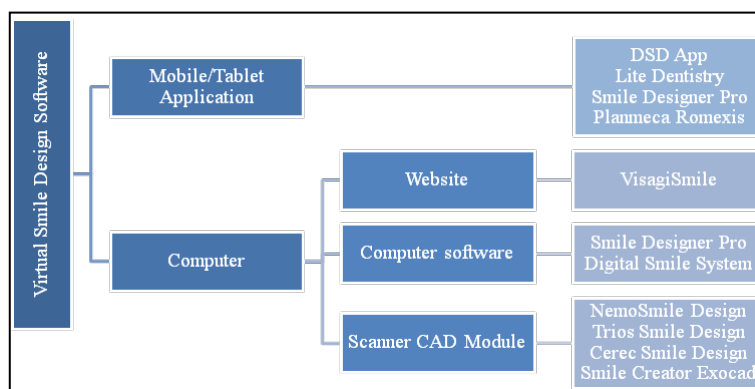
Virtual Smile Design Software

Mobile/Tablet Application

DSD App
Lite Dentistry
Smile Designer Pro
Planmeca Romexis

Computer

Website

VisagiSmile

Computer software

Smile Designer Pro
Digital Smile System

Scanner CAD Module

NemoSmile Design
Trios Smile Design
Cerec Smile Design
Smile Creator Exocad